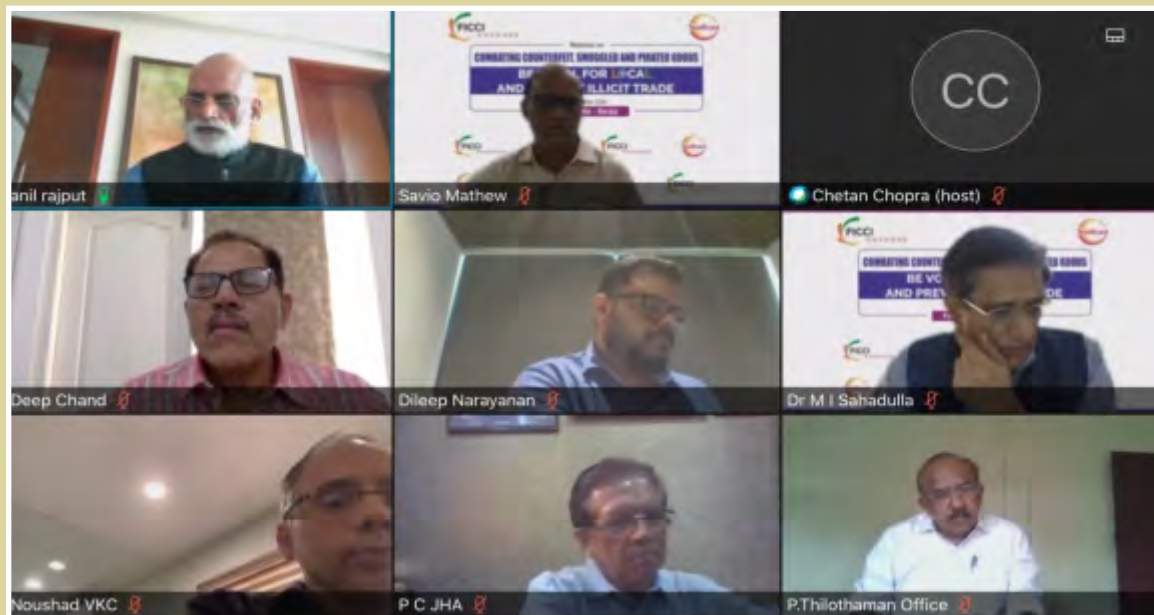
anil rajput

FICCI

Webinar on

COMBATING COUNTERFEIT, SMUGGLED AND PIRATED GOODS

BE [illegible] FOR LOCAL AND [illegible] ILLICIT TRADE

Savio Mathew

CC

Chetan Chopra (host)

Deep Chand

Dileep Narayanan

FICCI

COMBATING COUNTER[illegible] GOODS

BE VO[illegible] AND PREV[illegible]DE

Dr M I Sahadulla

Noushad VKC

P C JHA

P.Thilothaman Office